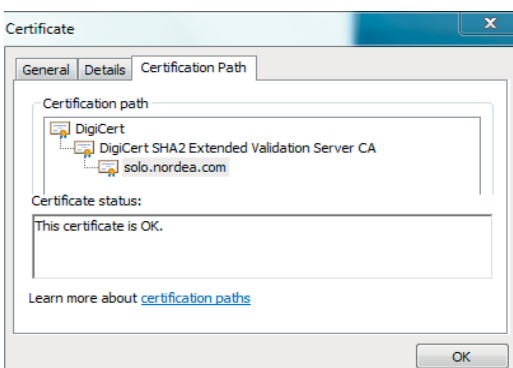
Certificate

General | Details | Certification Path

Certification path

DigiCert
DigiCert SHA2 Extended Validation Server CA
solo.nordea.com

Certificate status:

This certificate is OK.

Learn more about certification paths

OK